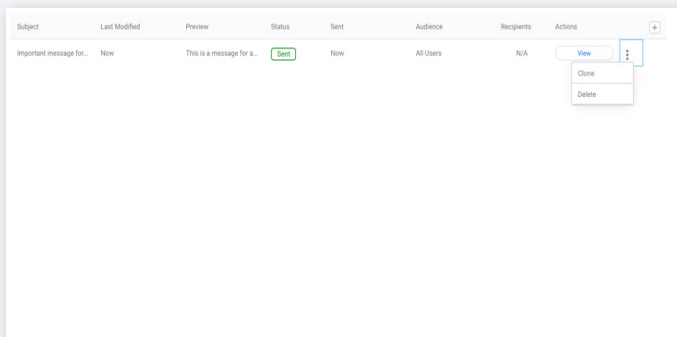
| Subject | Last Modified | Preview | Status | Sent | Audience | Recipients | Actions | + |
|---|---|---|---|---|---|---|---|---|
| Important message for... | Now | This is a message for a... | Sent | Now | All Users | N/A | View | ⋮ |

Clone
Delete